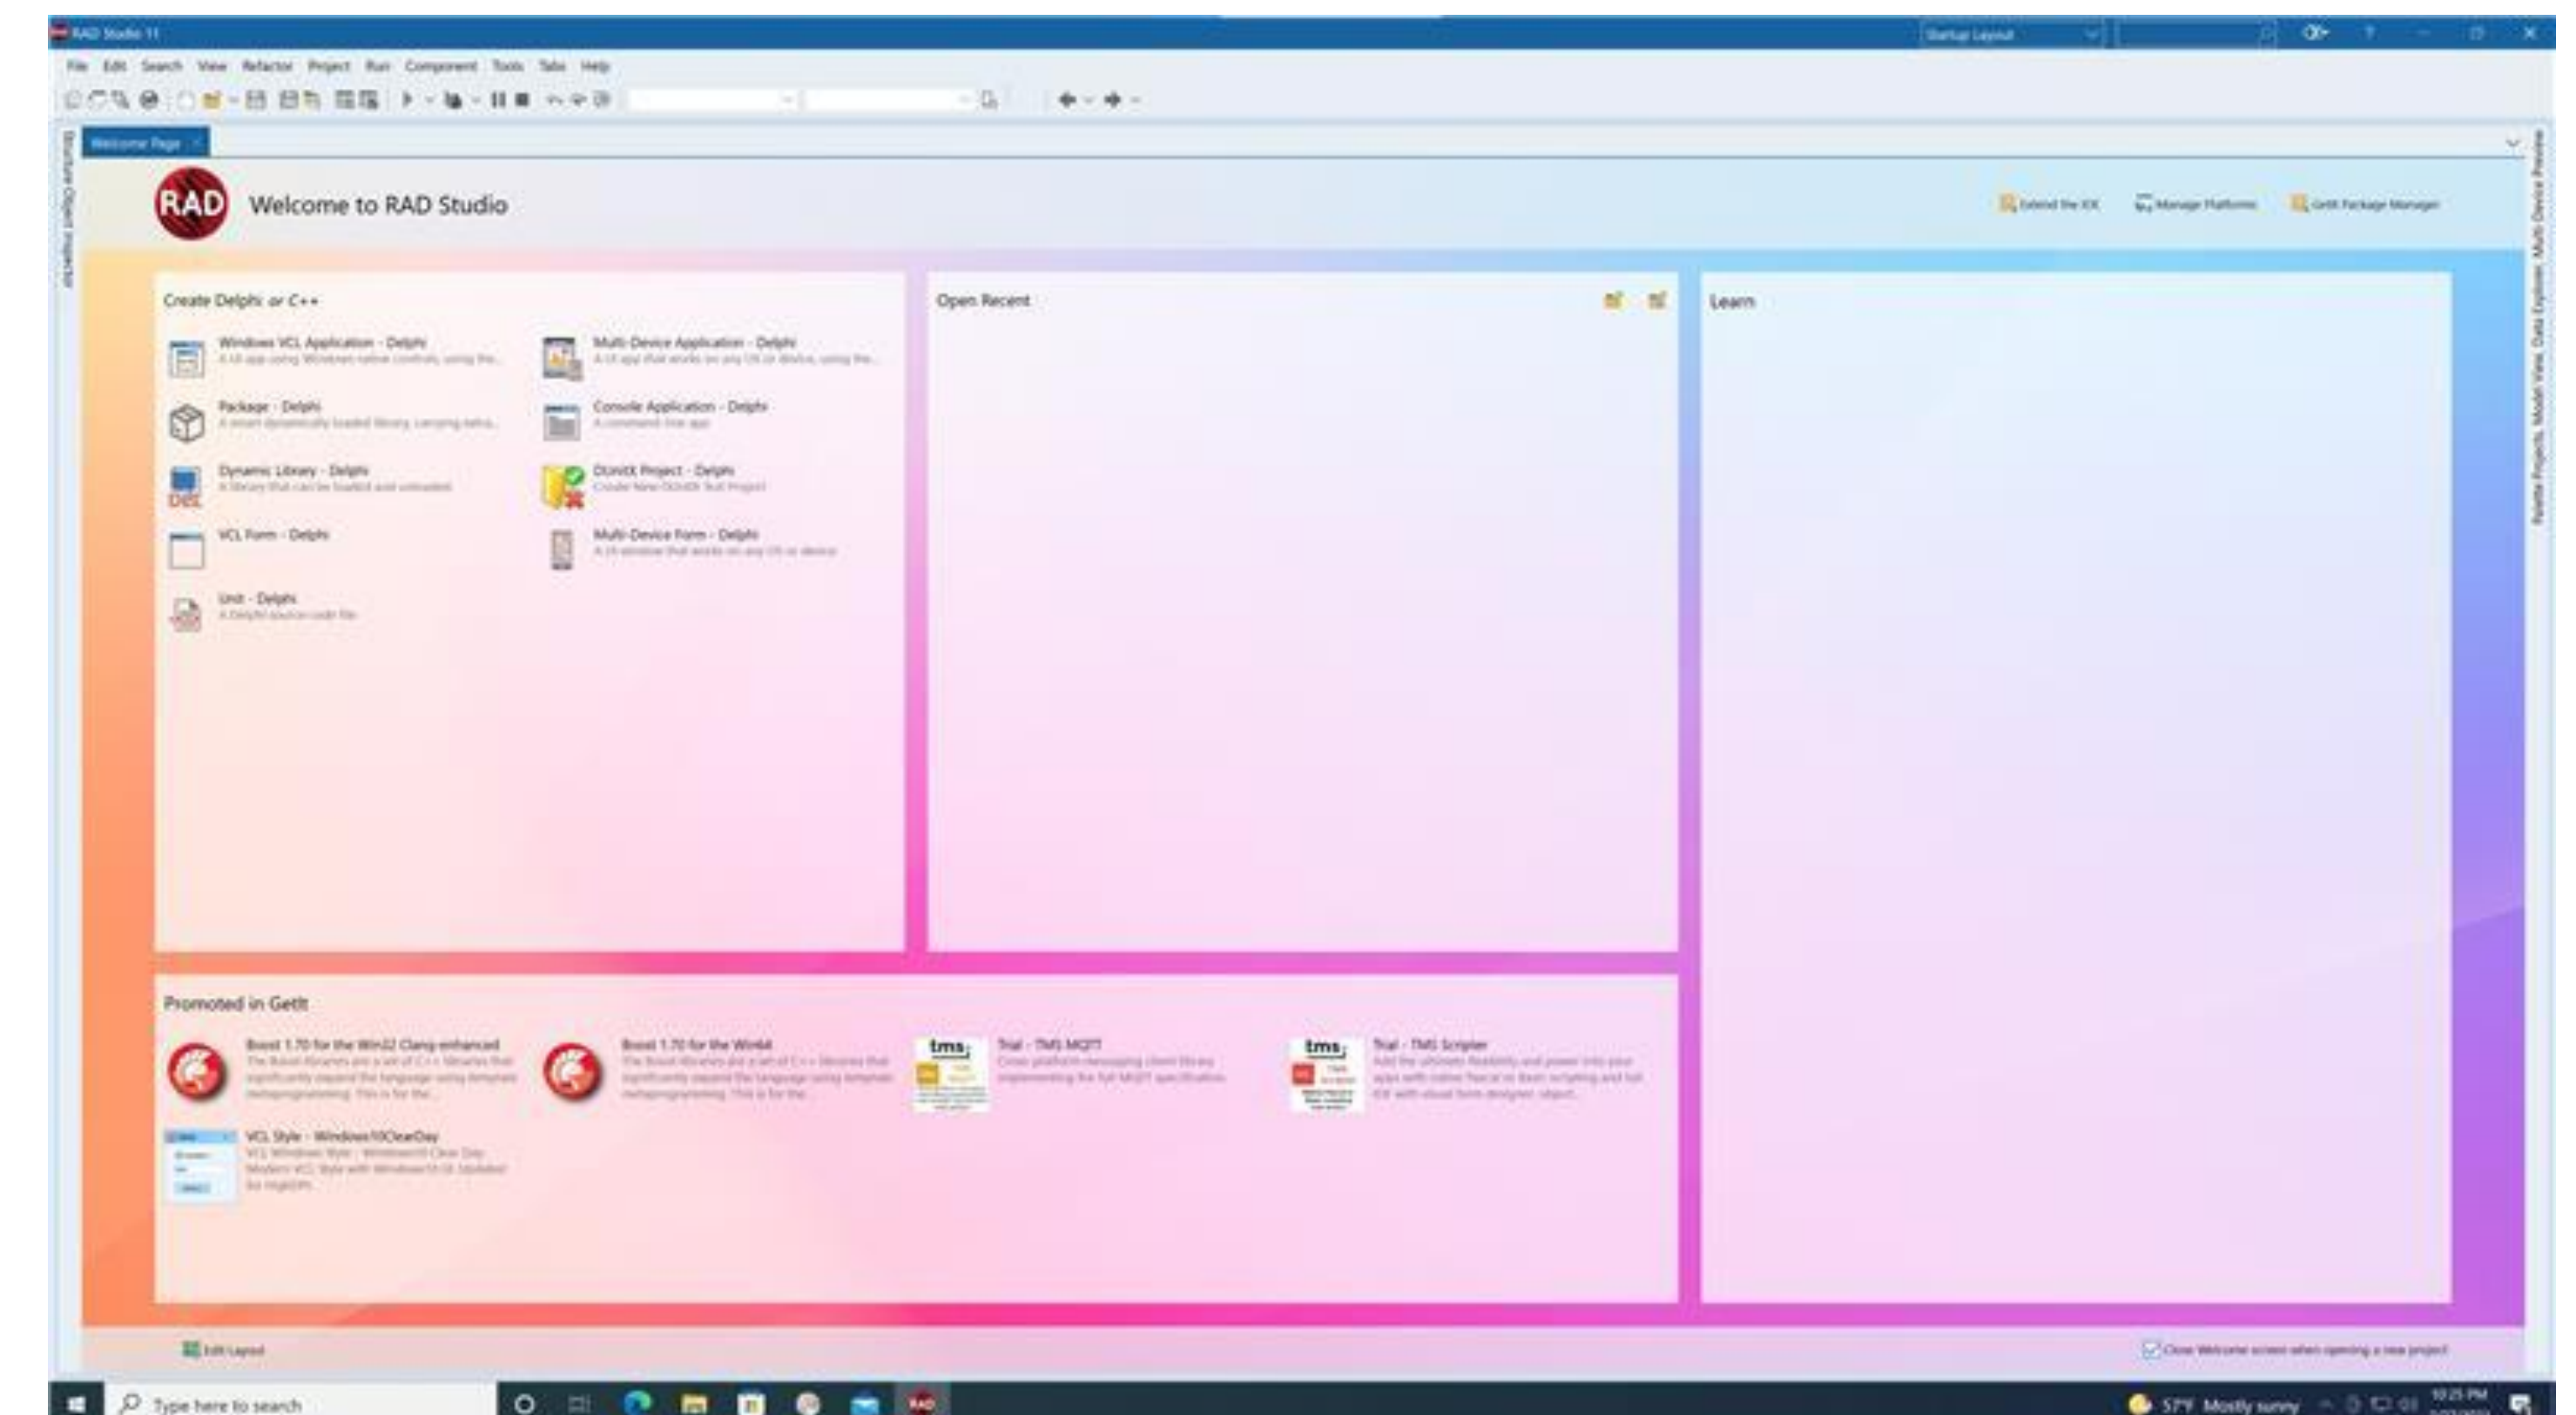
RAD Studio 11

Startup Layout

File Edit Search View Refactor Project Run Component Tools Tabs Help

Welcome Page

Structure Object Inspector

RAD

Welcome to RAD Studio

Extend the IDE Manage Platforms GetIt Package Manager

Create Delphi or C++

Windows VCL Application - Delphi
A UI app using Windows native controls, using the...

Multi-Device Application - Delphi
A UI app that works on any OS or device, using the...

Package - Delphi
A smart dynamically loaded library, carrying extra...

Console Application - Delphi
A command line app

Dynamic Library - Delphi
A library that can be loaded and unloaded

DUnitX Project - Delphi
Create New DUnitX Test Project

VCL Form - Delphi

Multi-Device Form - Delphi
A UI window that works on any OS or device

Unit - Delphi
A Delphi source code file

Open Recent

Learn

Promoted in GetIt

Boost 1.70 for the Win32 Clang-enhanced
The Boost libraries are a set of C++ libraries that significantly expand the language using template metaprogramming. This is for the...

Boost 1.70 for the Win64
The Boost libraries are a set of C++ libraries that significantly expand the language using template metaprogramming. This is for the...

Trial - TMS MQTT
Cross platform messaging client library implementing the full MQTT specification.

Trial - TMS Scripter
Add the ultimate flexibility and power into your apps with native Pascal or Basic scripting and full IDE with visual form designer, object...

VCL Style - Windows10ClearDay
VCL Windows Style - Windows10 Clear Day Modern VCL Style with Windows10 UI. Updated for HighDPI.

Edit Layout

Close Welcome screen when opening a new project

Palette Projects Model View Data Explorer Multi-Device Preview

Type here to search

57°F Mostly sunny

10:25 PM